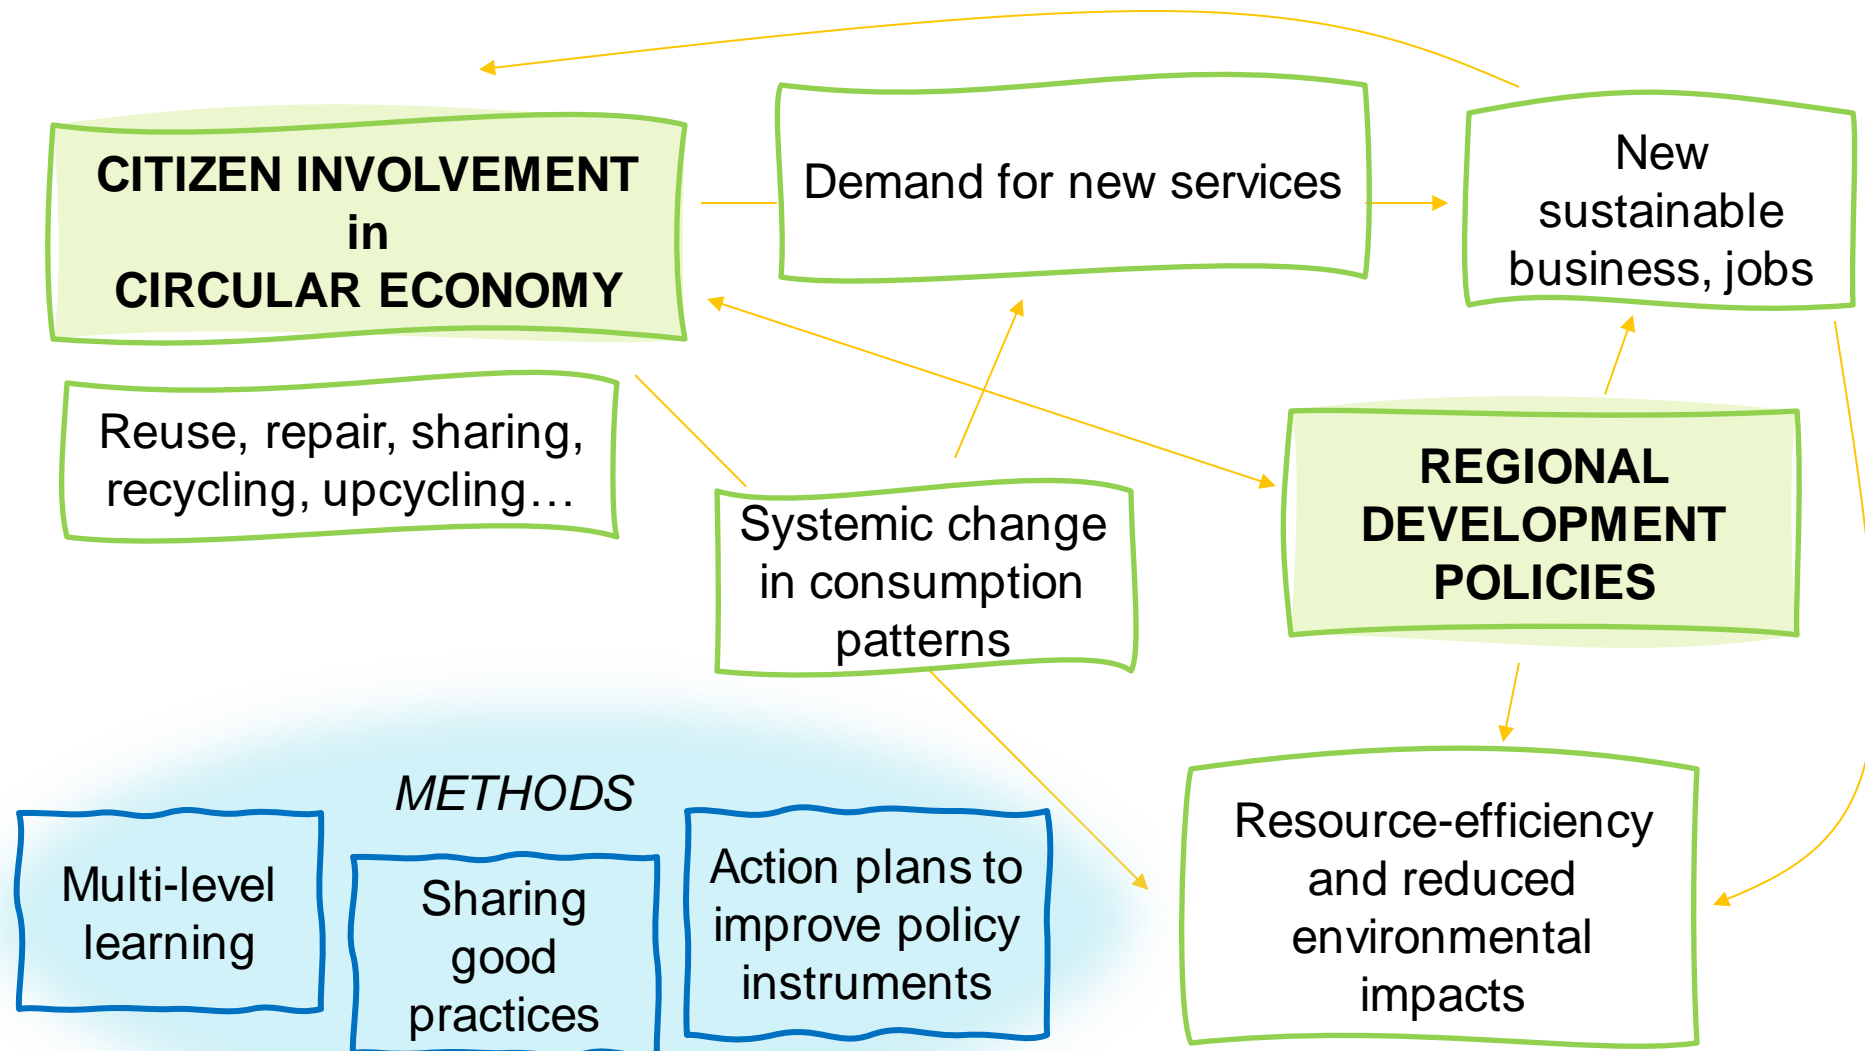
CITIZEN INVOLVEMENT
in
CIRCULAR ECONOMY

Demand for new services

New sustainable business, jobs

Reuse, repair, sharing, recycling, upcycling…

Systemic change in consumption patterns

REGIONAL DEVELOPMENT POLICIES

METHODS

Multi-level learning

Sharing good practices

Action plans to improve policy instruments

Resource-efficiency and reduced environmental impacts